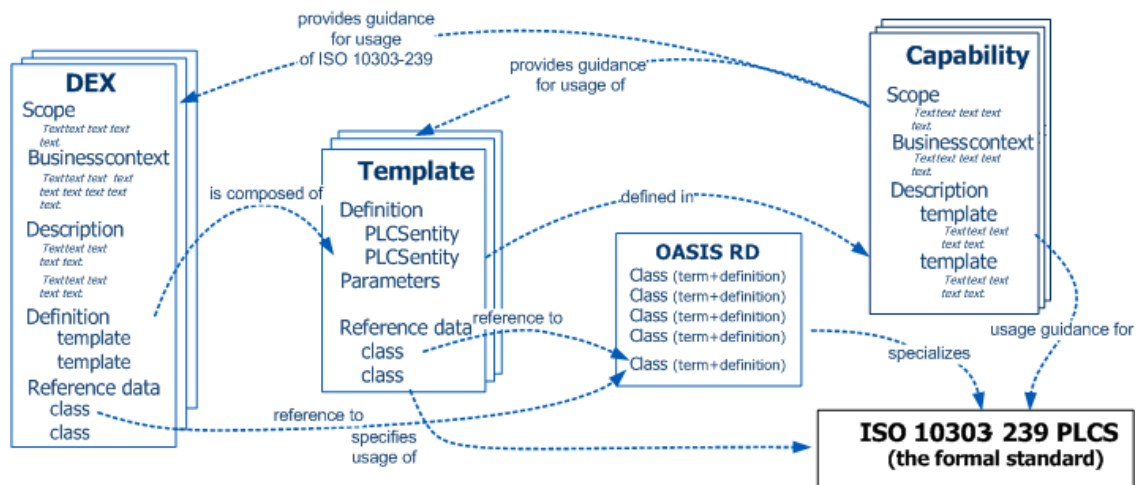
provides guidance for usage of ISO 10303-239

provides guidance for usage of

DEX
Scope
Texttext text text text.
Businesscontext
Texttext text text text text text text text.
Description
Texttext text text text.
Texttext text text text.
Definition
template
template
Reference data
class
class

is composed of

Template
Definition
PLCSentity
PLCSentity
Parameters
Reference data
class
class

defined in

Capability
Scope
Texttext text text text.
Businesscontext
Texttext text text text.
Description
template
Texttext text text text.
template
Texttext text text text.

OASIS RD
Class (term+definition)
Class (term+definition)
Class (term+definition)
Class (term+definition)
Class (term+definition)

reference to

reference to

specifies usage of

specializes

usage guidance for

ISO 10303 239 PLCS
(the formal standard)